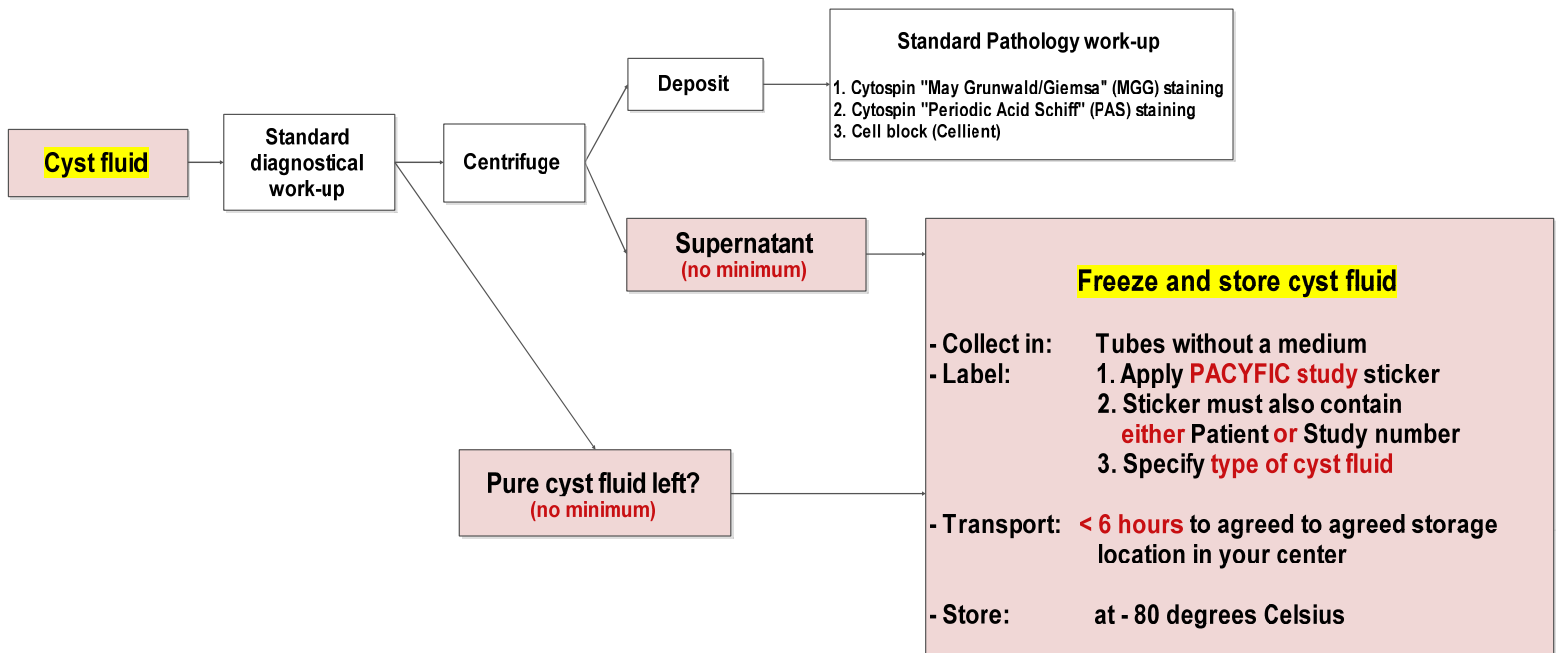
Cyst fluid

Standard diagnostical work-up

Centrifuge

Deposit

Standard Pathology work-up

1. Cytospin "May Grunwald/Giemsa" (MGG) staining
2. Cytospin "Periodic Acid Schiff" (PAS) staining
3. Cell block (Cellient)

Supernatant
(no minimum)

Pure cyst fluid left?
(no minimum)

Freeze and store cyst fluid

- Collect in: Tubes without a medium
- Label: 1. Apply PACYFIC study sticker
2. Sticker must also contain either Patient or Study number
3. Specify type of cyst fluid

- Transport: < 6 hours to agreed to agreed storage location in your center

- Store: at - 80 degrees Celsius